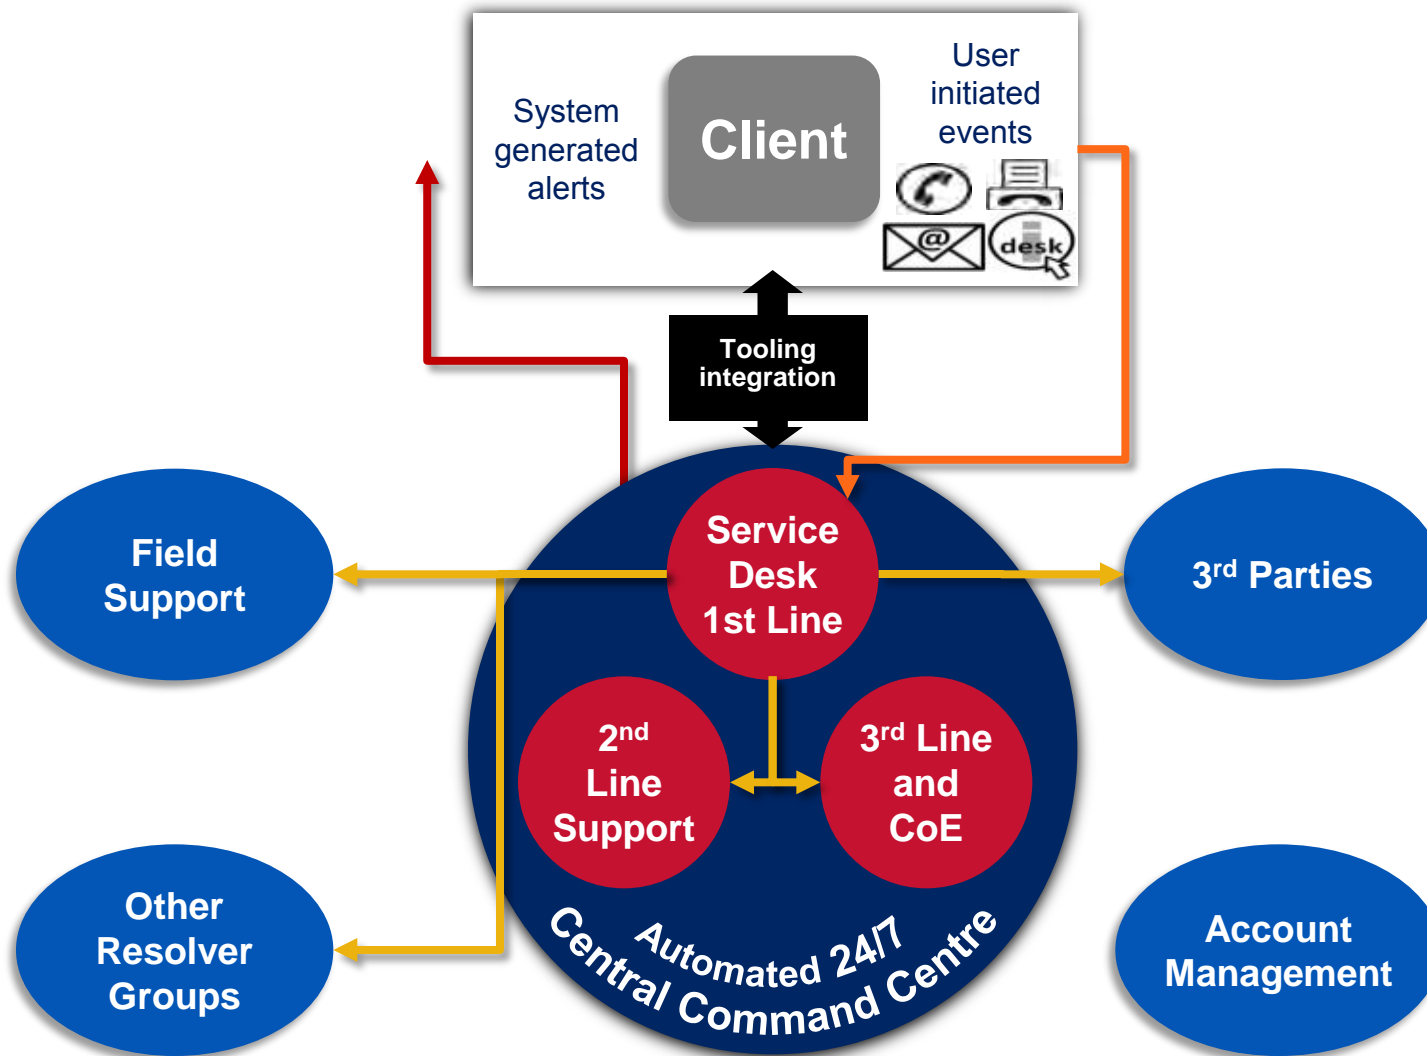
System generated alerts

Client

User initiated events

desk

Tooling integration

Field Support

Service Desk 1st Line

3$^{rd}$ Parties

2$^{nd}$ Line Support

3$^{rd}$ Line and CoE

Other Resolver Groups

Automated 24/7

Central Command Centre

Account Management